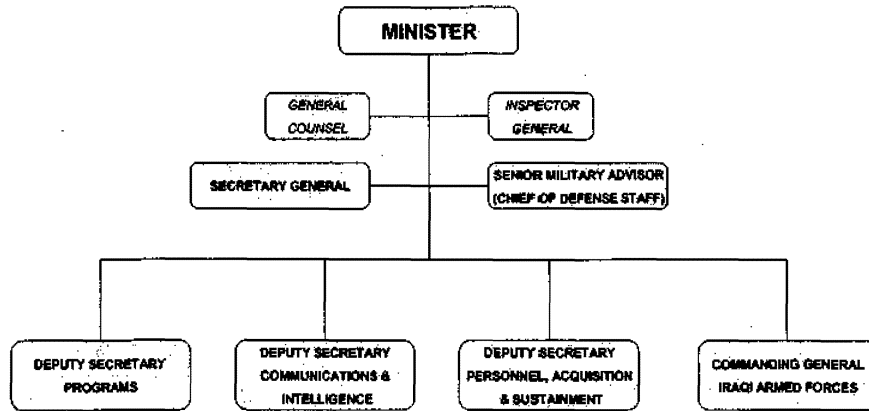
MINISTER

GENERAL COUNSEL

INSPECTOR GENERAL

SECRETARY GENERAL

SENIOR MILITARY ADVISOR (CHIEF OF DEFENSE STAFF)

DEPUTY SECRETARY PROGRAMS

DEPUTY SECRETARY COMMUNICATIONS & INTELLIGENCE

DEPUTY SECRETARY PERSONNEL, ACQUISITION & SUSTAINMENT

COMMANDING GENERAL IRAQI ARMED FORCES